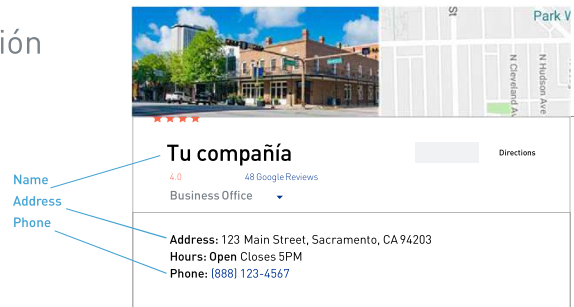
ión

St

Park W

N Cleveland Ave

N Hudson Ave

Tu compañía

4.0 48 Google Reviews

Business Office

Directions

Name

Address

Phone

Address: 123 Main Street, Sacramento, CA 94203
Hours: Open Closes 5PM
Phone: (888) 123-4567